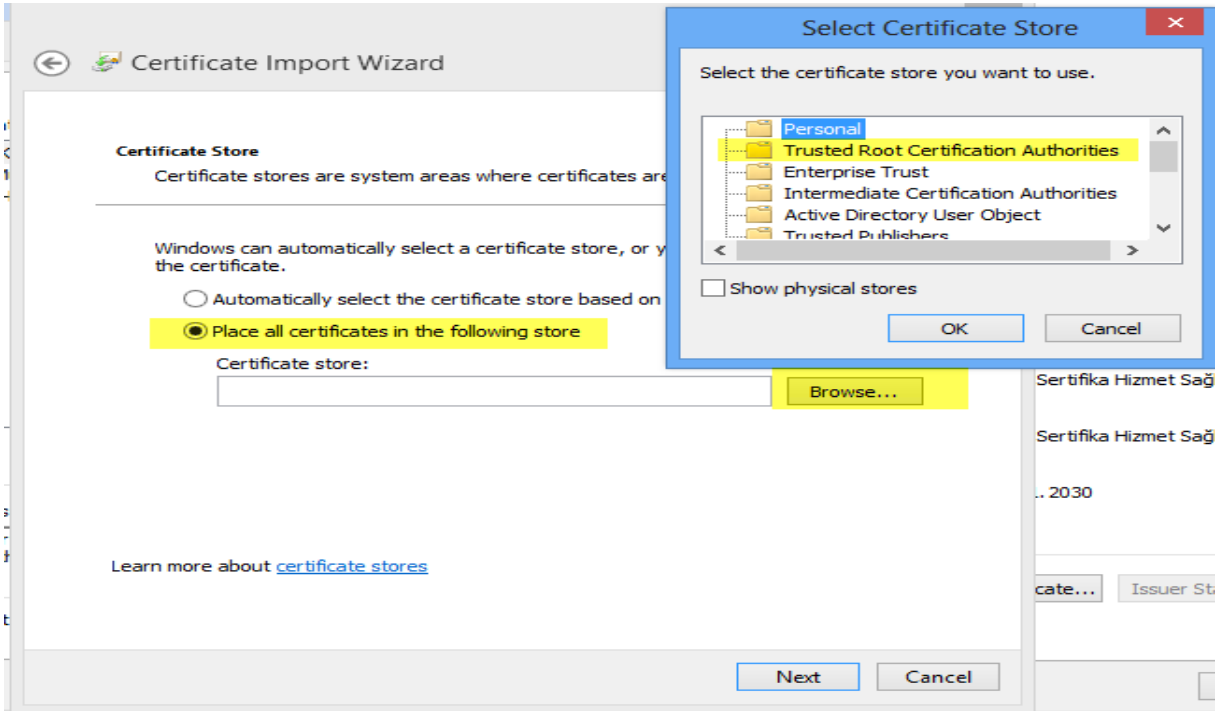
Certificate Import Wizard

Certificate Store

Certificate stores are system areas where certificates are

Windows can automatically select a certificate store, or y the certificate.

Automatically select the certificate store based on

Place all certificates in the following store

Certificate store:

Browse...

Learn more about certificate stores

Next Cancel

Select Certificate Store

Select the certificate store you want to use.

Personal
Trusted Root Certification Authorities
Enterprise Trust
Intermediate Certification Authorities
Active Directory User Object
Trusted Publishers

Show physical stores

OK Cancel

Sertifika Hizmet Sağ

Sertifika Hizmet Sağ

.. 2030

cate... Issuer St